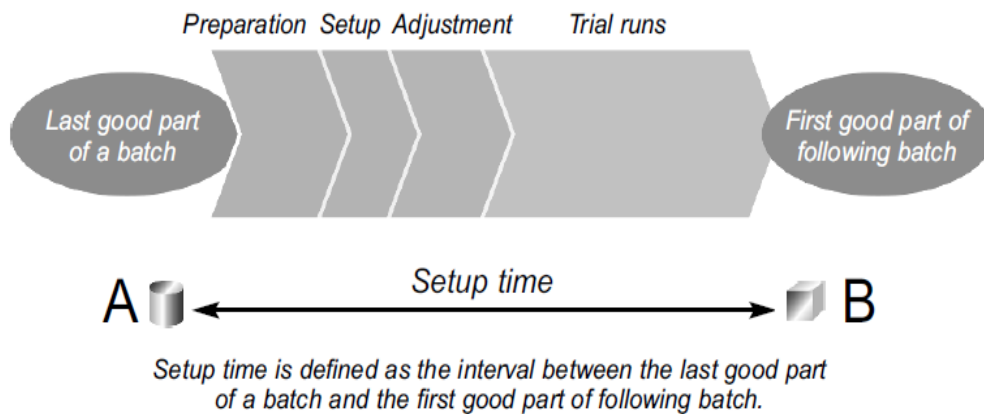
Preparation Setup Adjustment Trial runs

Last good part of a batch

First good part of following batch

A

Setup time

B

Setup time is defined as the interval between the last good part of a batch and the first good part of following batch.